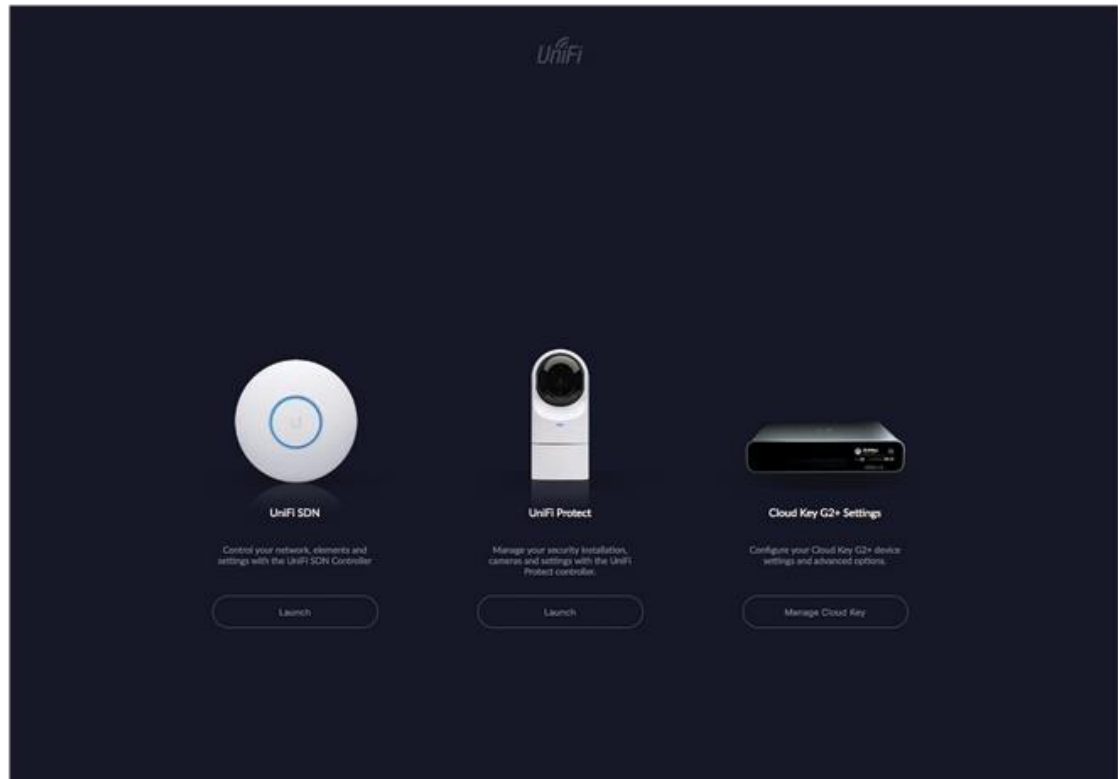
UniFi

UniFi SDN

Control your network, elements and settings with the UniFi SDN Controller

Launch

UniFi Protect

Manage your security installation, cameras and settings with the UniFi Protect controller.

Launch

Cloud Key G2+ Settings

Configure your Cloud Key G2+ device settings and advanced options.

Manage Cloud Key